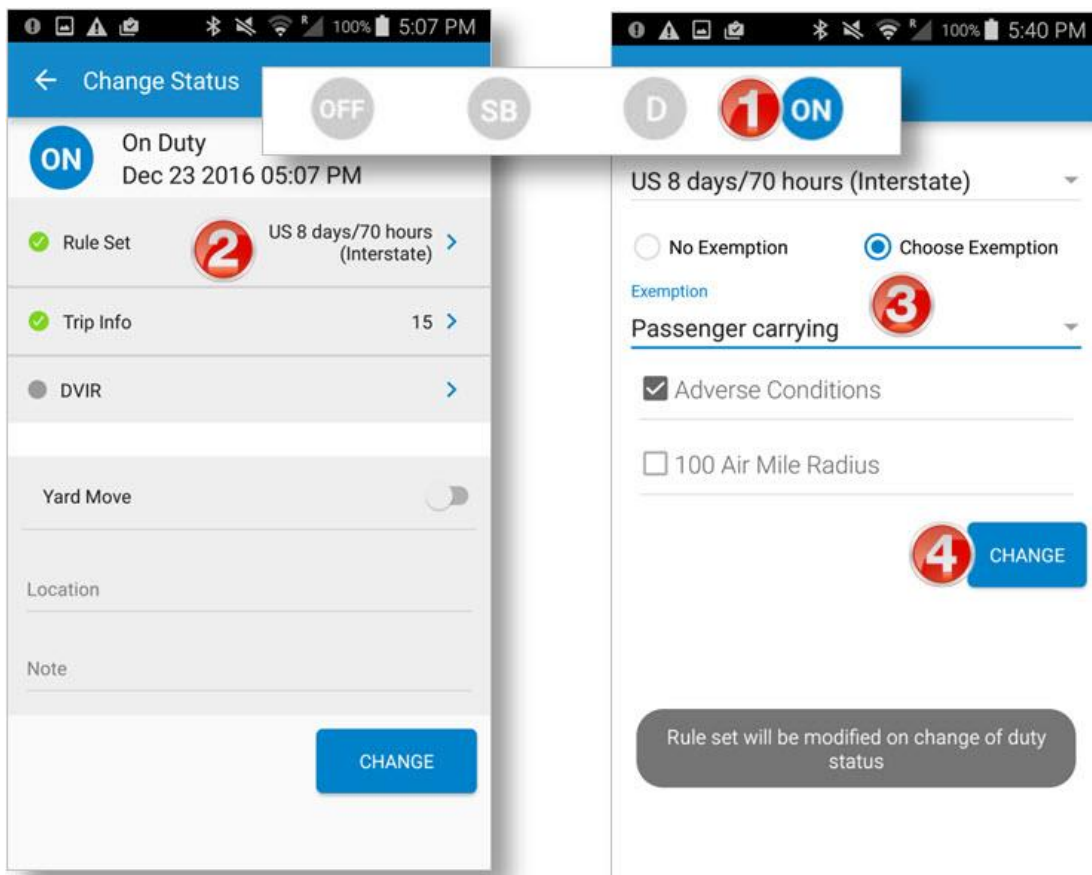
100% 5:07 PM

← Change Status

OFF SB D 1 ON

ON On Duty
Dec 23 2016 05:07 PM

Rule Set 2 US 8 days/70 hours (Interstate) >

Trip Info 15 >

DVIR >

Yard Move

Location

Note

CHANGE

100% 5:40 PM

US 8 days/70 hours (Interstate)

No Exemption Choose Exemption

Exemption
Passenger carrying 3

Adverse Conditions

100 Air Mile Radius

4 CHANGE

Rule set will be modified on change of duty status